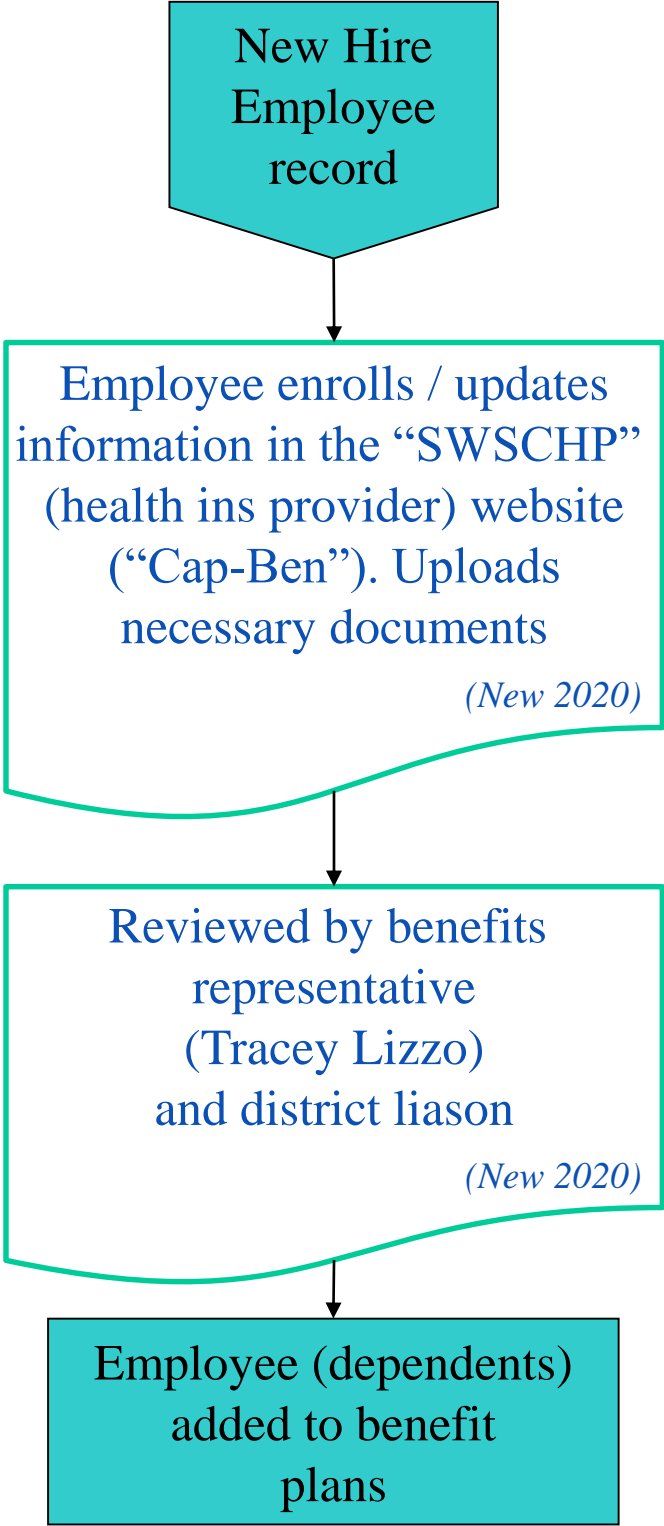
New Hire Employee record

Employee enrolls / updates information in the “SWSCHP” (health ins provider) website (“Cap-Ben”). Uploads necessary documents

(New 2020)

Reviewed by benefits representative (Tracey Lizzo) and district liason

(New 2020)

Employee (dependents) added to benefit plans